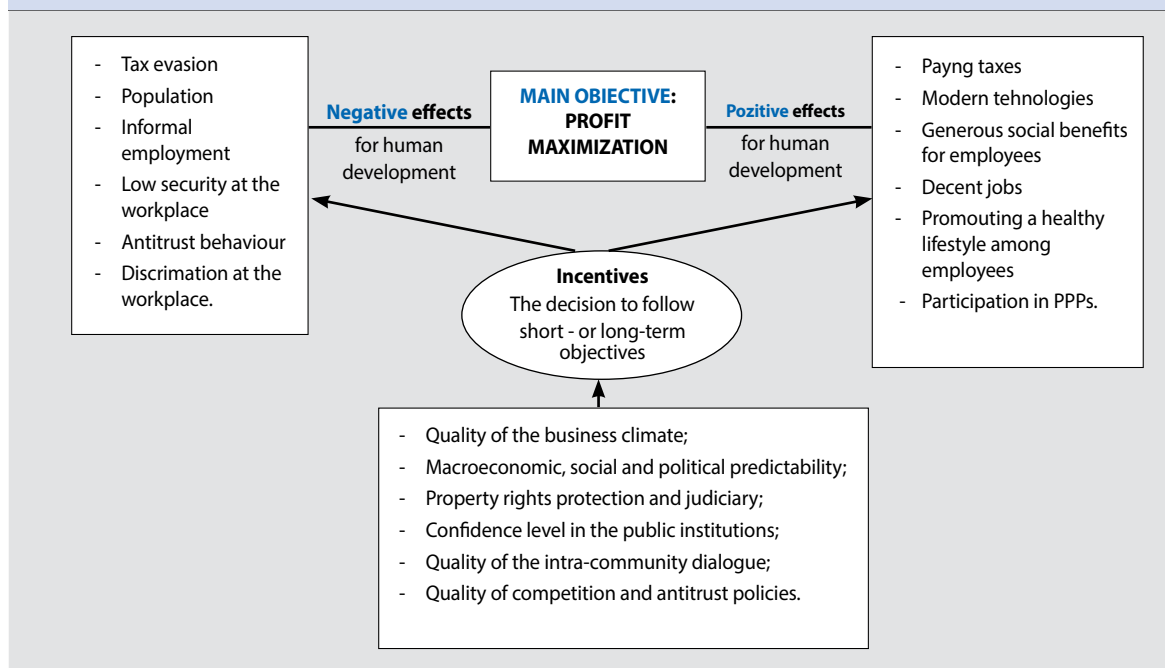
- Tax evasion
- Population
- Informal employment
- Low security at the workplace
- Antitrust behaviour
- Discrimation at the workplace.

Negative effects for human development

MAIN OBJECTIVE: PROFIT MAXIMIZATION

Pozitive effects for human development

- Payng taxes
- Modern tehnologies
- Generous social benefits for employees
- Decent jobs
- Promouting a healthy lifestyle among employees
- Participation in PPPs.

Incentives
The decision to follow short - or long-term objectives

- Quality of the business climate;
- Macroeconomic, social and political predictability;
- Property rights protection and judiciary;
- Confidence level in the public institutions;
- Quality of the intra-community dialogue;
- Quality of competition and antitrust policies.